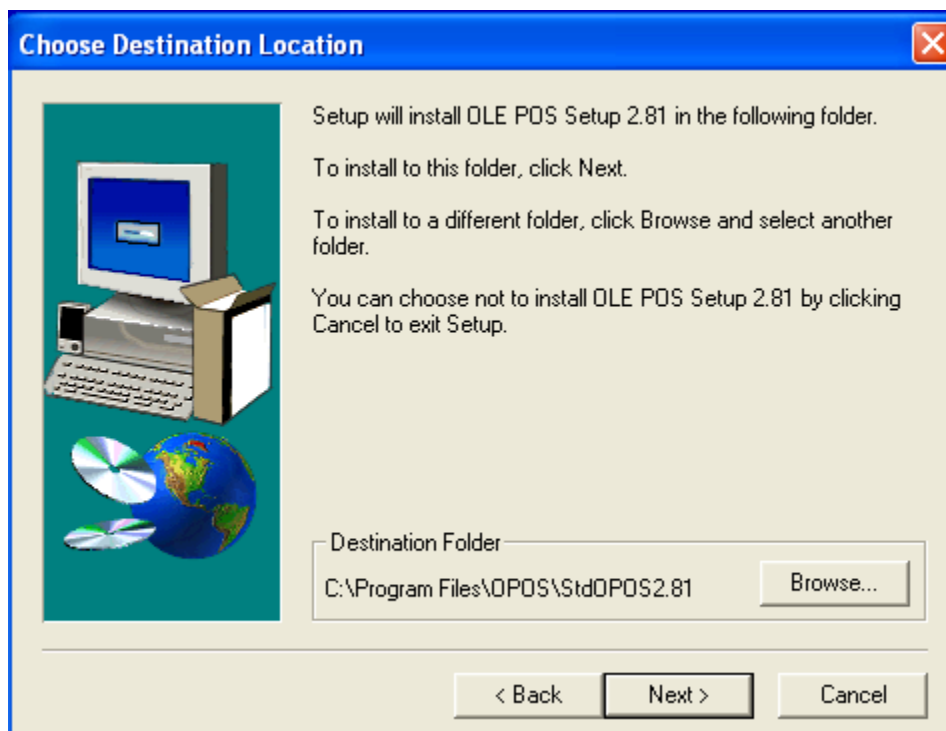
Choose Destination Location

Setup will install OLE POS Setup 2.81 in the following folder.

To install to this folder, click Next.

To install to a different folder, click Browse and select another folder.

You can choose not to install OLE POS Setup 2.81 by clicking Cancel to exit Setup.

Destination Folder

C:\Program Files\OPOS\StdOPOS2.81

Browse...

< Back

Next >

Cancel